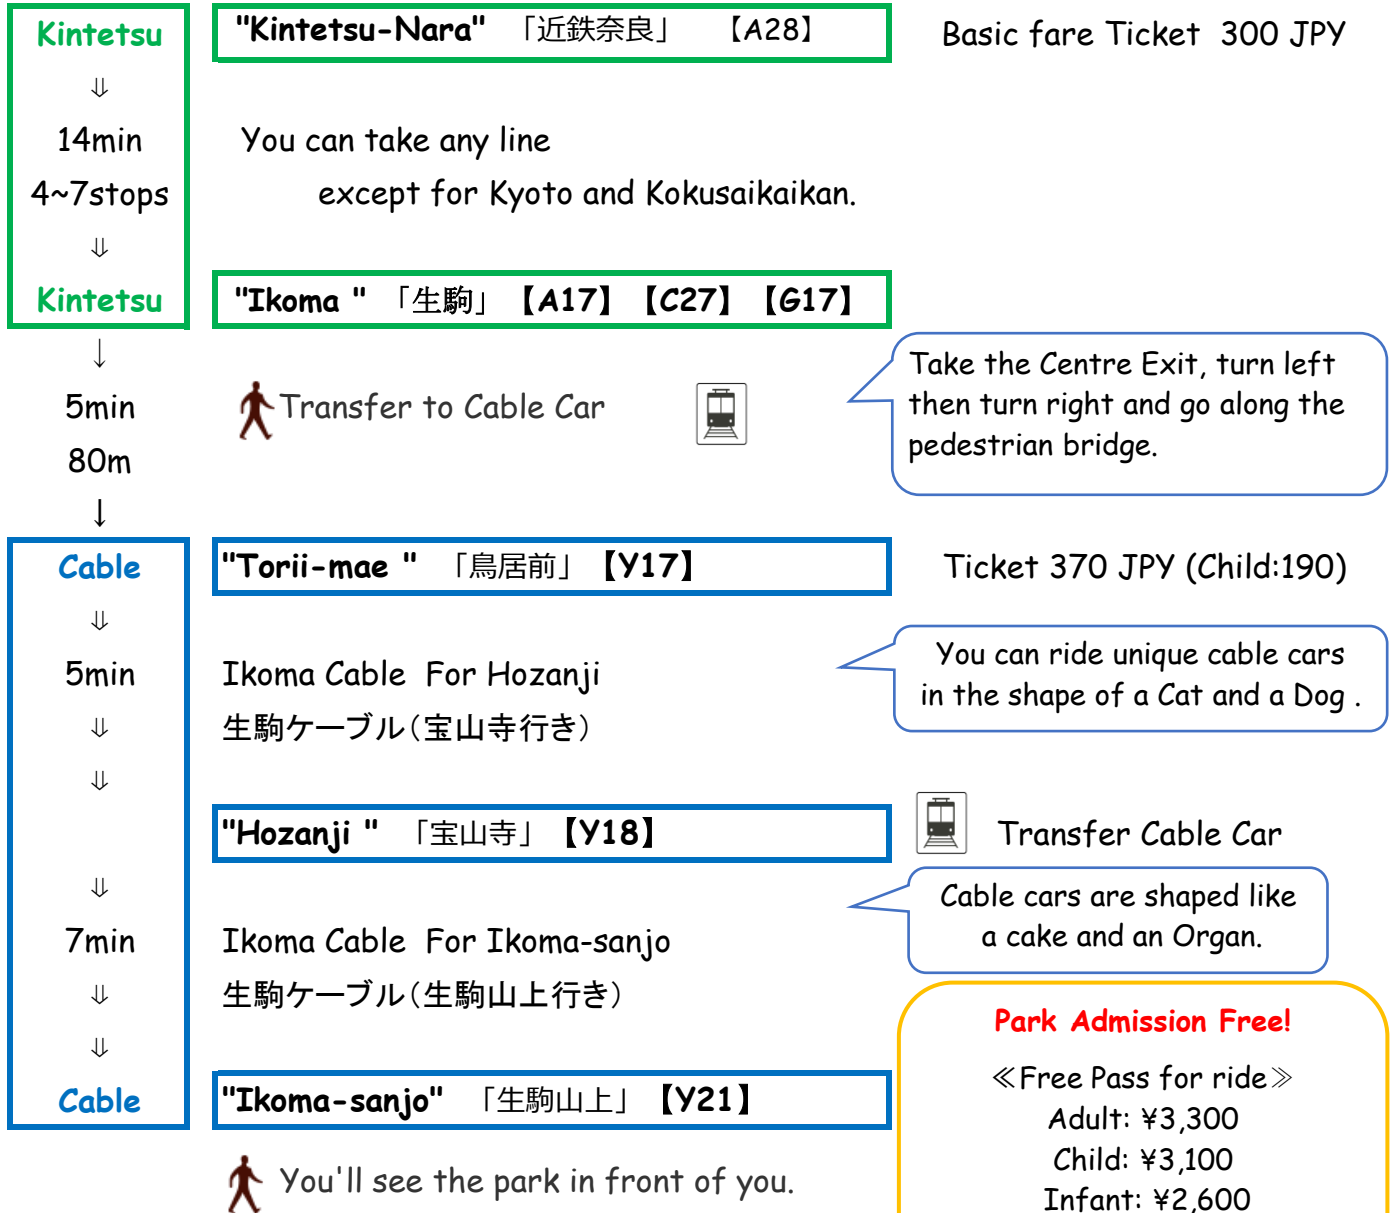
Kintetsu
⇓
14min
4~7stops
⇓
Kintetsu

"Kintetsu-Nara" 「近鉄奈良」 【A28】

Basic fare Ticket 300 JPY

You can take any line except for Kyoto and Kokusaikaikan.

"Ikoma " 「生駒」 【A17】 【C27】 【G17】

↓
5min
80m
↓

Transfer to Cable Car

Take the Centre Exit, turn left then turn right and go along the pedestrian bridge.

Cable
⇓
5min
⇓
⇓

"Torii-mae " 「鳥居前」 【Y17】

Ticket 370 JPY (Child:190)

Ikoma Cable For Hozanji
生駒ケーブル(宝山寺行き)

You can ride unique cable cars in the shape of a Cat and a Dog .

"Hozanji " 「宝山寺」 【Y18】

Transfer Cable Car

⇓
7min
⇓
⇓
Cable

Ikoma Cable For Ikoma-sanjo
生駒ケーブル(生駒山上行き)

Cable cars are shaped like a cake and an Organ.

"Ikoma-sanjo" 「生駒山上」 【Y21】

You'll see the park in front of you.

Park Admission Free!
≪Free Pass for ride≫
Adult: ¥3,300
Child: ¥3,100
Infant: ¥2,600